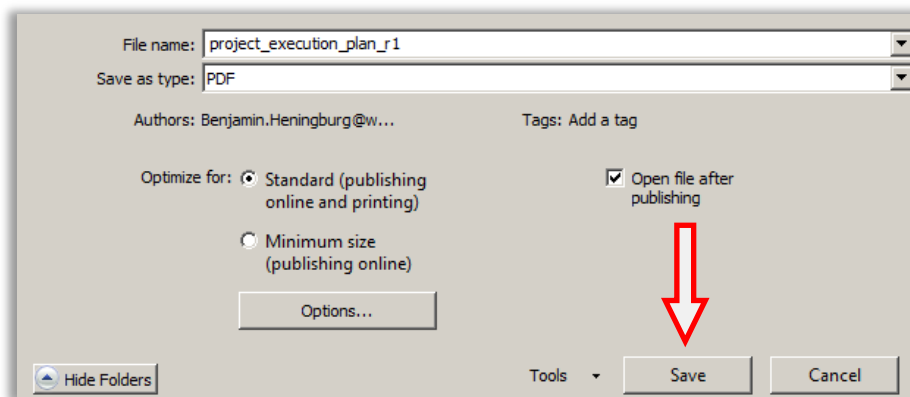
File name: project_execution_plan_r1
Save as type: PDF

Authors: Benjamin.Heningburg@w...

Tags: Add a tag

Optimize for: Standard (publishing online and printing)

Minimum size (publishing online)

Options...

Open file after publishing

Hide Folders

Tools

Save

Cancel